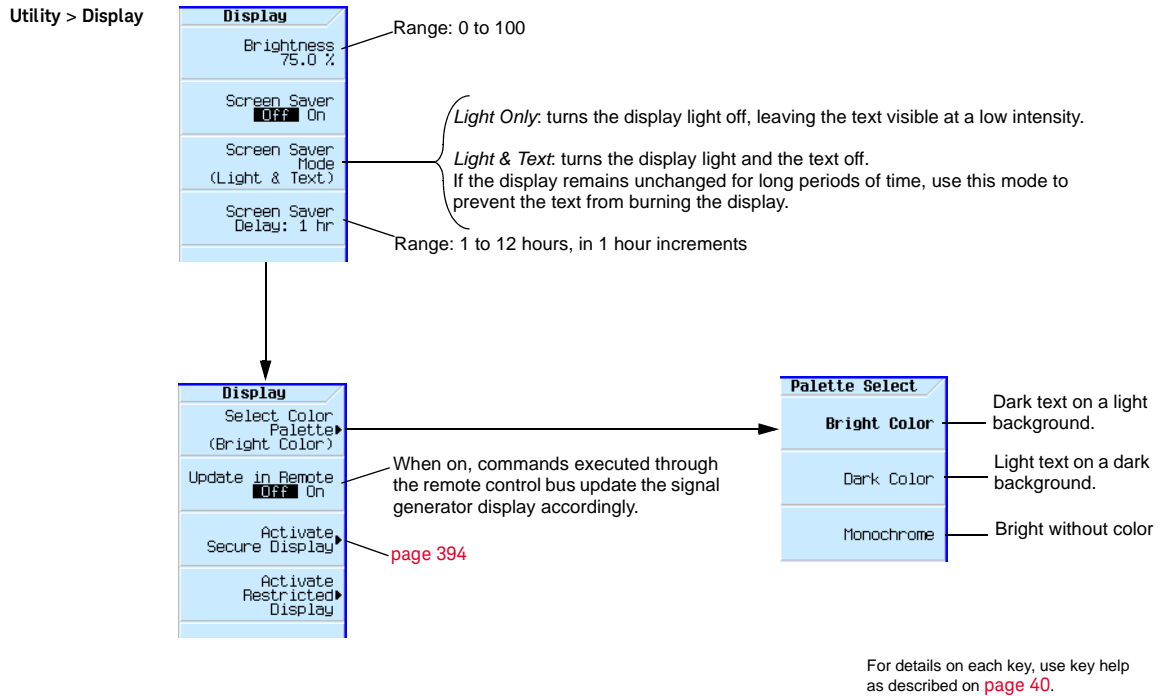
Utility > Display

Display

Brightness 75.0 %

Range: 0 to 100

Screen Saver Off On

Screen Saver Mode (Light & Text)

*Light Only*: turns the display light off, leaving the text visible at a low intensity.

*Light & Text*: turns the display light and the text off. If the display remains unchanged for long periods of time, use this mode to prevent the text from burning the display.

Screen Saver Delay: 1 hr

Range: 1 to 12 hours, in 1 hour increments

Display

Select Color Palette (Bright Color)

Update in Remote Off On

When on, commands executed through the remote control bus update the signal generator display accordingly.

Activate Secure Display

page 394

Activate Restricted Display

Palette Select

Bright Color

Dark text on a light background.

Dark Color

Light text on a dark background.

Monochrome

Bright without color

For details on each key, use key help as described on page 40.